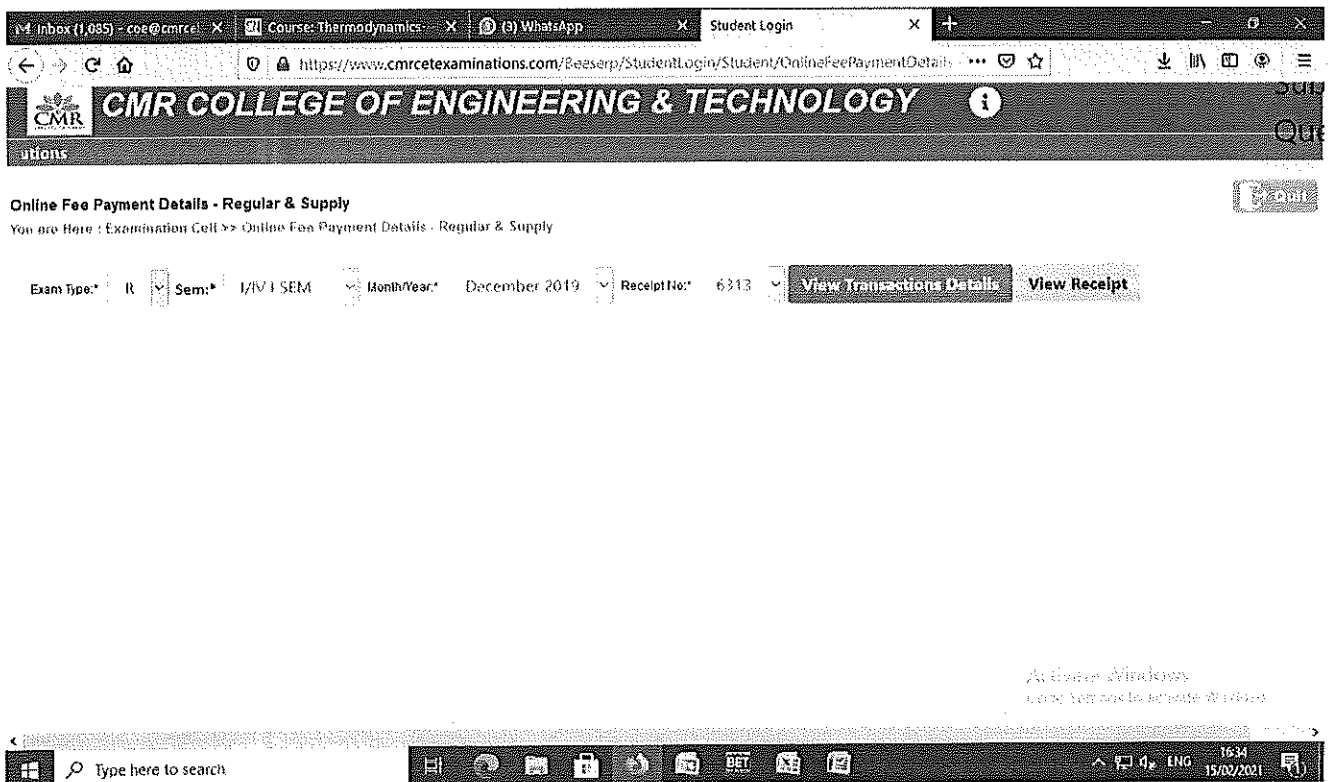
M Inbox (1,085) - coe@cmrcet × Course: Thermodynamics × (3) WhatsApp × Student Login × +

https://www.cmrcetexaminations.com/Beeserp/StudentLogin/Student/OnlineFeePaymentDetails

CMR

CMR COLLEGE OF ENGINEERING & TECHNOLOGY

utions

Online Fee Payment Details - Regular & Supply

You are Here : Examination Cell >> Online Fee Payment Details - Regular & Supply

Quit

Exam Type:* R Sem:* I/IV I SEM Month/Year:* December 2019 Receipt No:* 6313 View Transactions Details View Receipt

Activate Windows
Go to Settings to activate Windows.

Type here to search

ENG 16:34 15/02/2021